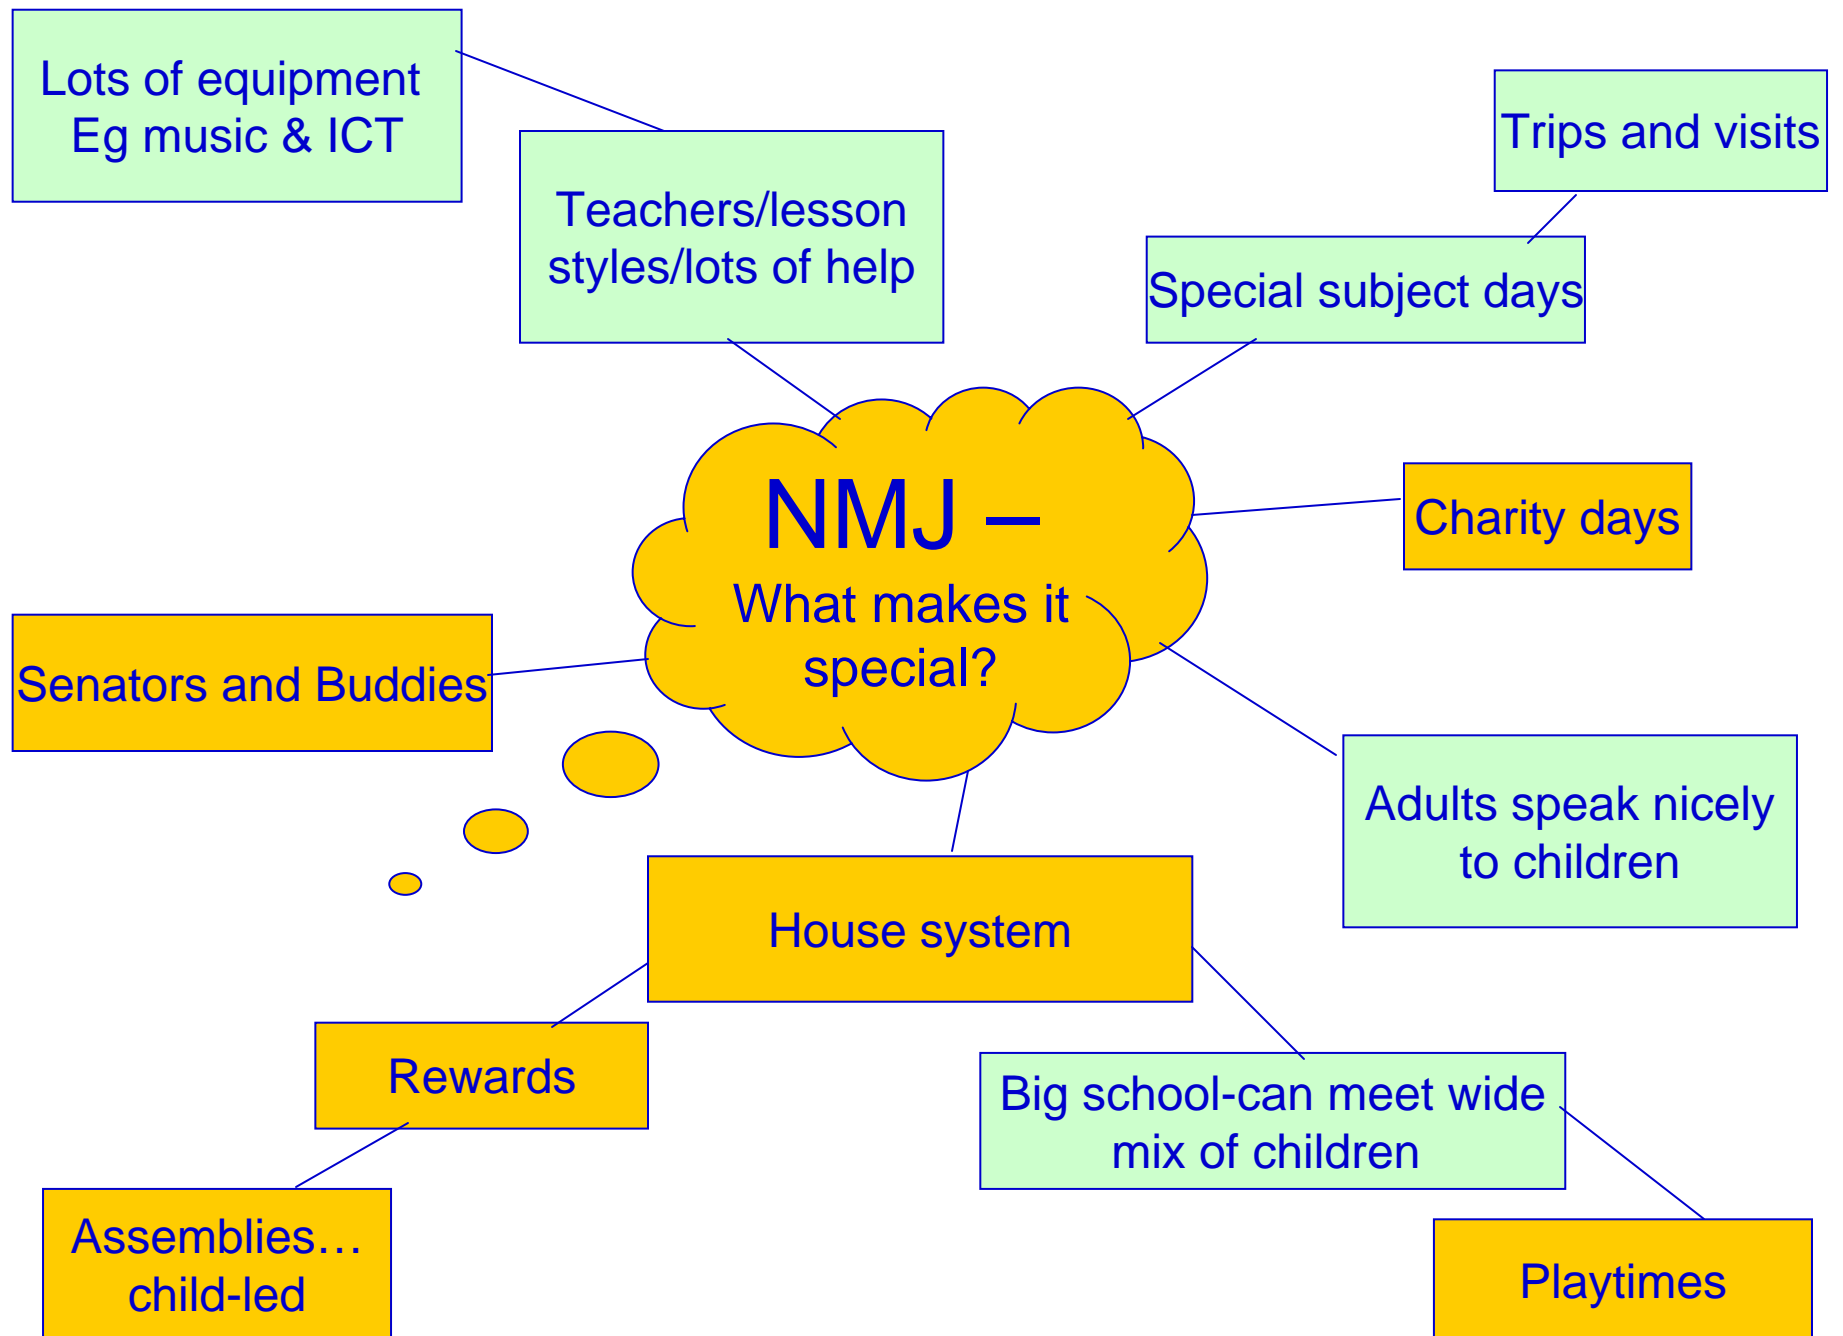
Lots of equipment
Eg music & ICT

Teachers/lesson styles/lots of help

Trips and visits

Special subject days

NMJ –
What makes it special?

Charity days

Senators and Buddies

Adults speak nicely to children

House system

Rewards

Big school-can meet wide mix of children

Assemblies… child-led

Playtimes